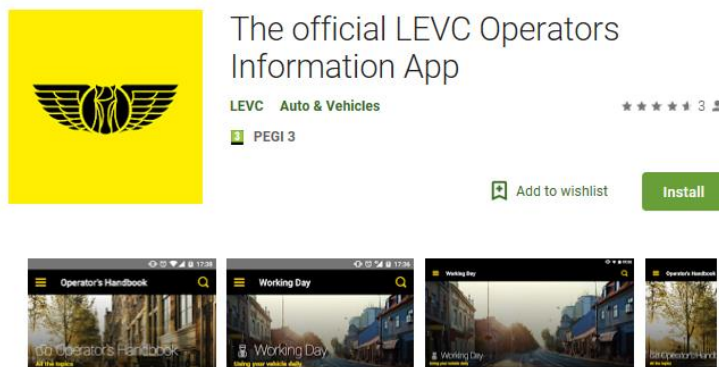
The official LEVC Operators Information App

LEVC Auto & Vehicles

3

3 PEGI 3

Add to wishlist

Install

17:38

Operator's Handbook

Operator's Handbook

All the topics

17:36

Working Day

Working Day

Using your vehicle daily

Working Day

Working Day

Using your vehicle daily

Operator's Handb

Operator's Handb

All the topics